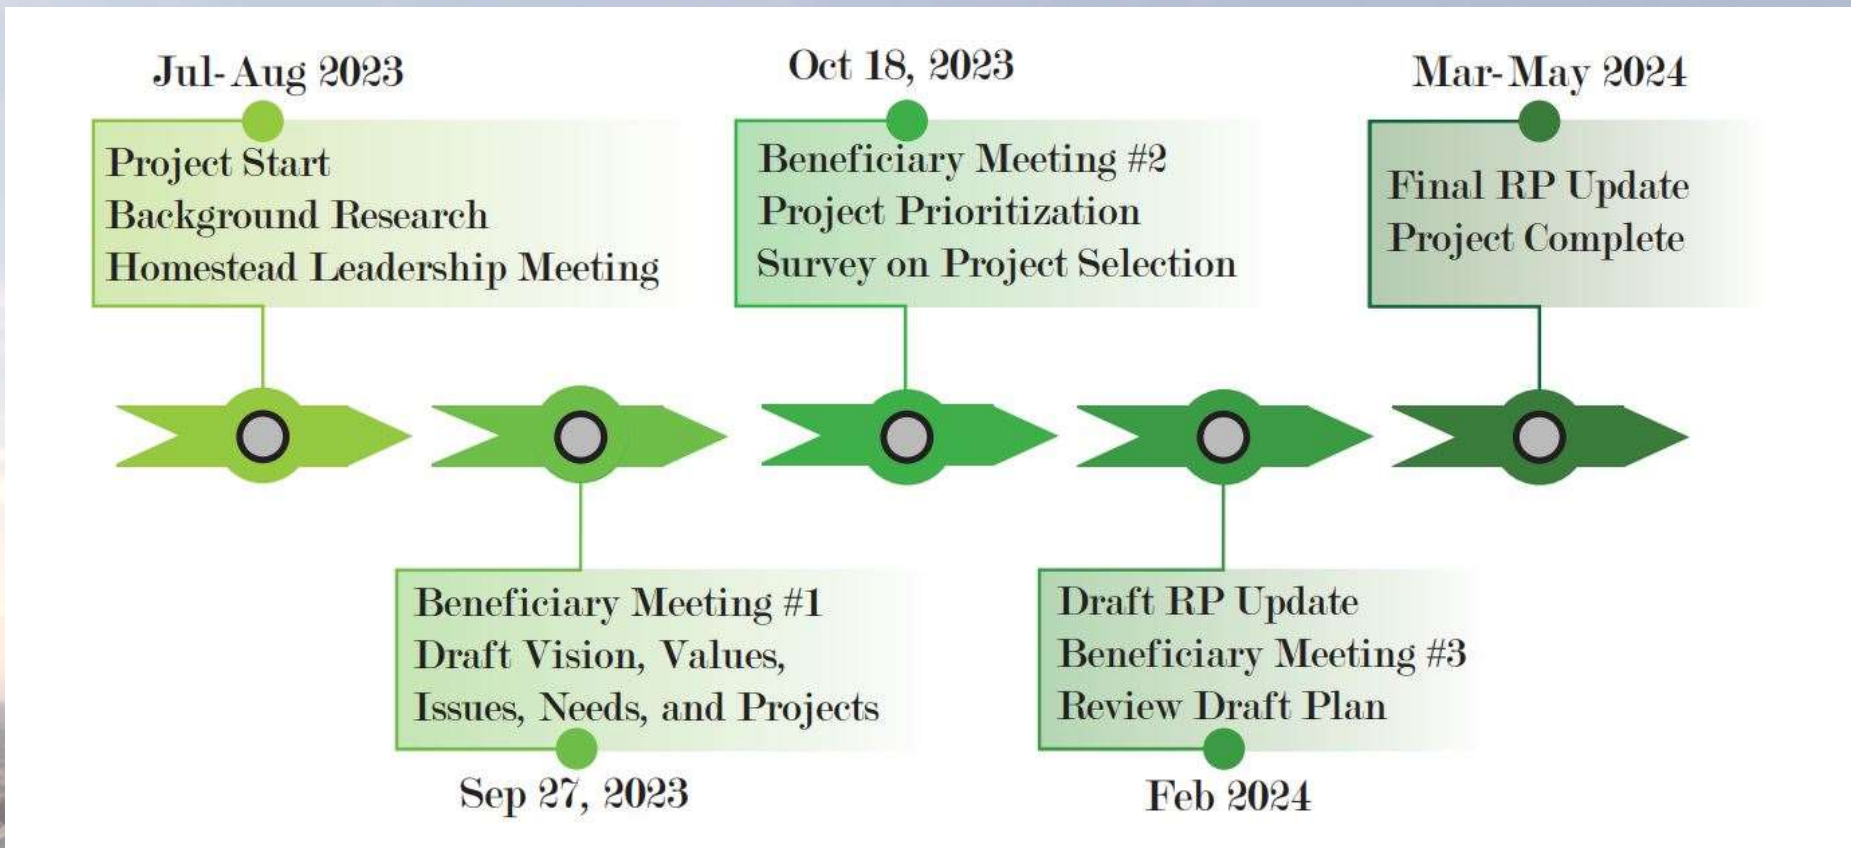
Jul-Aug 2023

Project Start
Background Research
Homestead Leadership Meeting

Beneficiary Meeting #1
Draft Vision, Values, Issues, Needs, and Projects

Sep 27, 2023

Oct 18, 2023

Beneficiary Meeting #2
Project Prioritization
Survey on Project Selection

Draft RP Update
Beneficiary Meeting #3
Review Draft Plan

Feb 2024

Mar-May 2024

Final RP Update
Project Complete